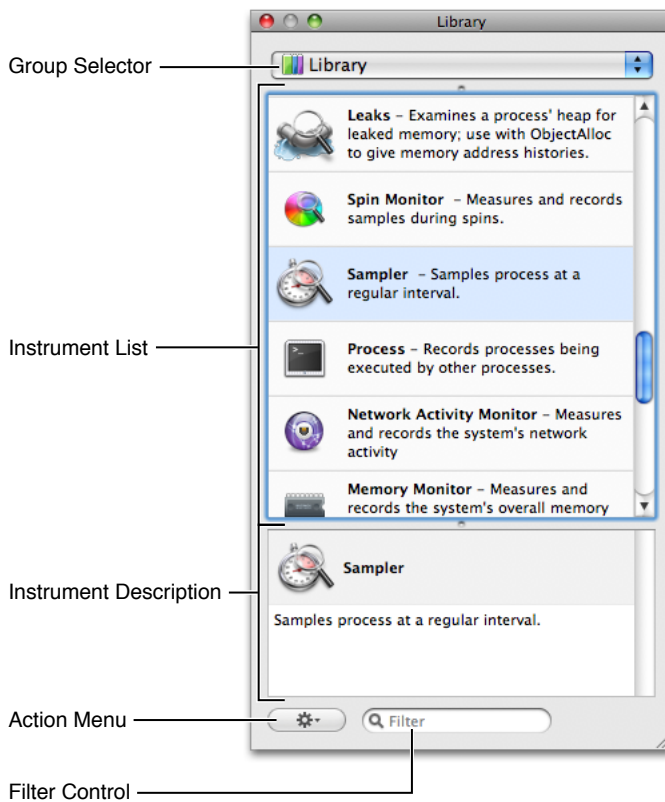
Library

Group Selector

Library

Leaks – Examines a process' heap for leaked memory; use with ObjectAlloc to give memory address histories.

Spin Monitor – Measures and records samples during spins.

Sampler – Samples process at a regular interval.

Instrument List

Process – Records processes being executed by other processes.

Network Activity Monitor – Measures and records the system's network activity

Memory Monitor – Measures and records the system's overall memory

Sampler

Instrument Description

Samples process at a regular interval.

Action Menu

Filter

Filter Control